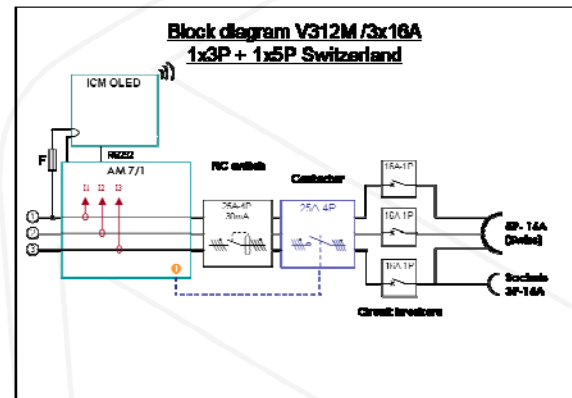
Block diagram V312M /3x16A
1x3P + 1x5P Switzerland

ICM OLED

RS232

F

AM 7/1

I1 I2 I3

1
2
3

1

RC switch

25A 4P
30mA

Contactor

25A 4P

16A 1P

16A 1P

16A 1P

Circuit breakers

5P- 16A
(Swiss)

Sockets
3P-16A